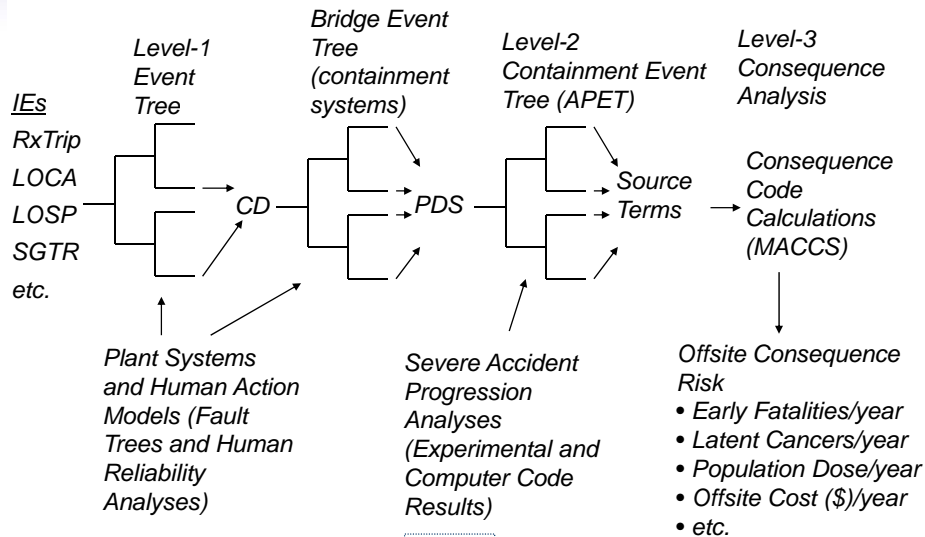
IEs
RxTrip
LOCA
LOSP
SGTR
etc.

Level-1
Event
Tree

CD

Bridge Event
Tree
(containment
systems)

PDS

Level-2
Containment Event
Tree (APET)

Source
Terms

Level-3
Consequence
Analysis

Consequence
Code
Calculations
(MACCS)

Plant Systems
and Human Action
Models (Fault
Trees and Human
Reliability
Analyses)

Severe Accident
Progression
Analyses
(Experimental and
Computer Code
Results)

Offsite Consequence
Risk
• Early Fatalities/year
• Latent Cancers/year
• Population Dose/year
• Offsite Cost ($)/year
• etc.